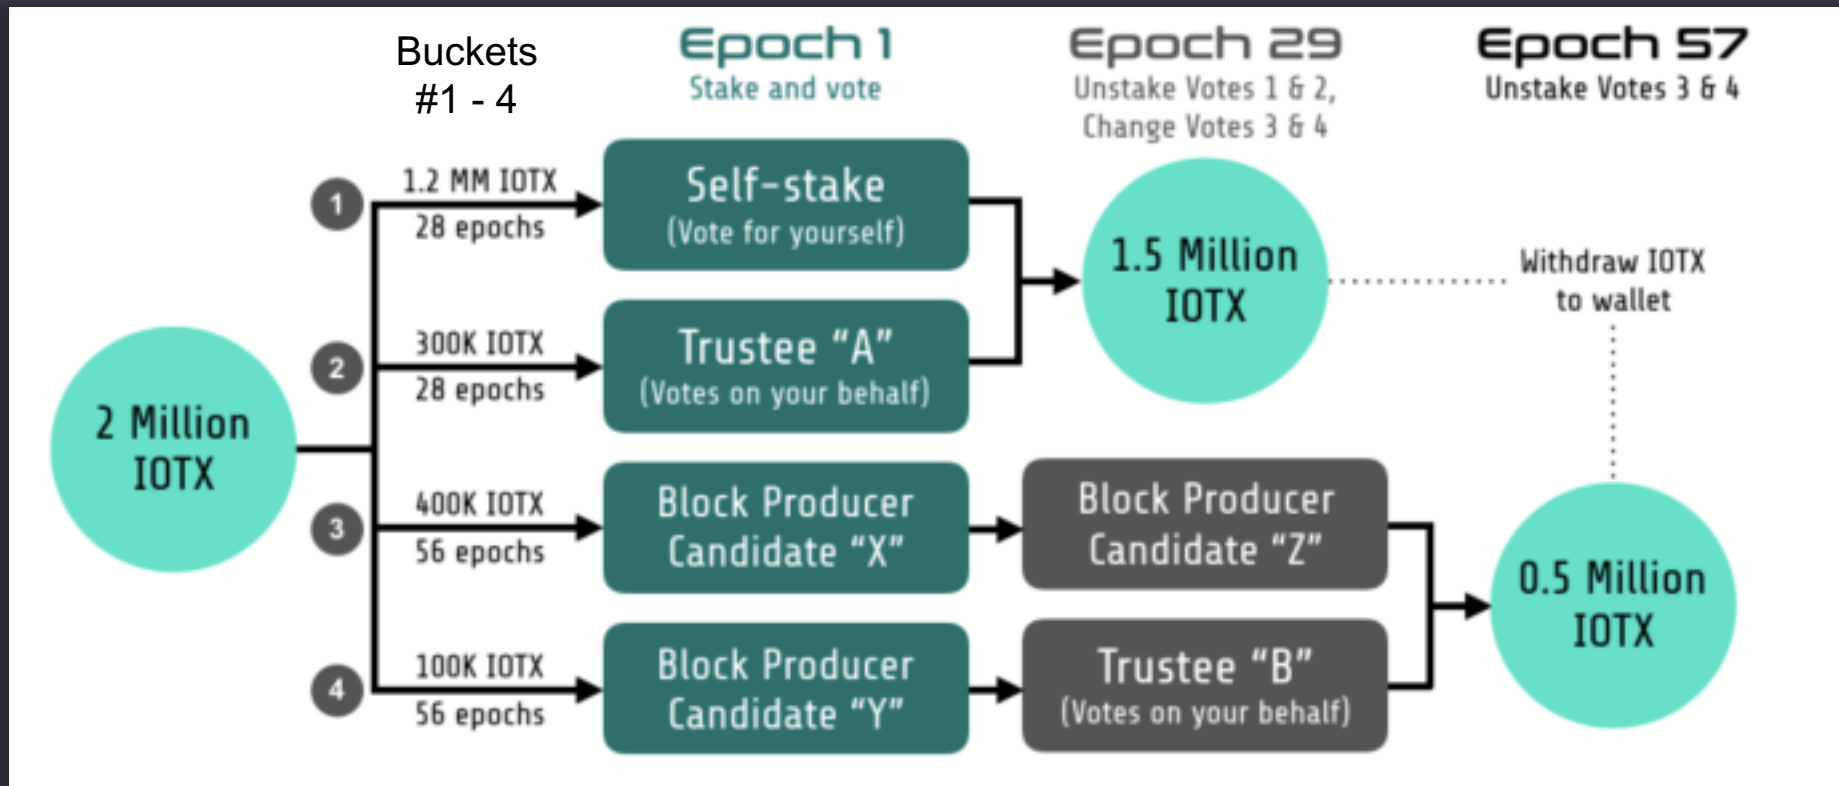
Buckets
#1 - 4

Epoch 1
Stake and vote

Epoch 29
Unstake Votes 1 & 2,
Change Votes 3 & 4

Epoch 57
Unstake Votes 3 & 4

2 Million
IOTX

1
1.2 MM IOTX
28 epochs

Self-stake
(Vote for yourself)

2
300K IOTX
28 epochs

Trustee "A"
(Votes on your behalf)

3
400K IOTX
56 epochs

Block Producer
Candidate "X"

4
100K IOTX
56 epochs

Block Producer
Candidate "Y"

1.5 Million
IOTX

Withdraw IOTX
to wallet

Block Producer
Candidate "Z"

Trustee "B"
(Votes on your behalf)

0.5 Million
IOTX